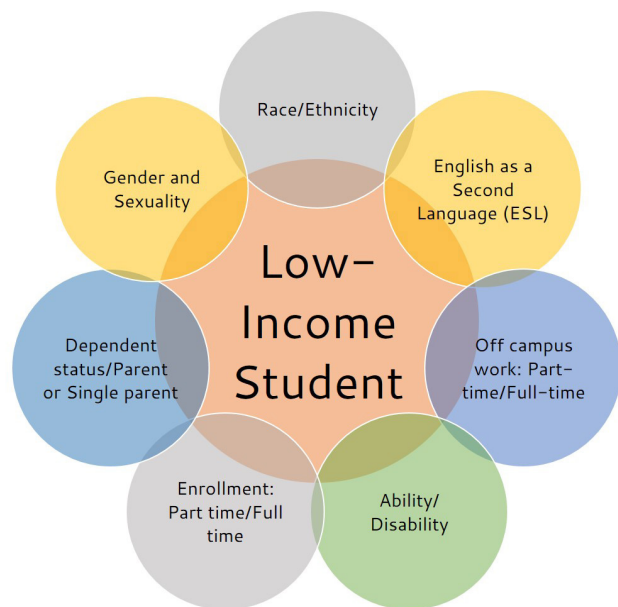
Low-Income Student

Race/Ethnicity

English as a Second Language (ESL)

Off campus work: Part-time/Full-time

Ability/ Disability

Enrollment: Part time/Full time

Dependent status/Parent or Single parent

Gender and Sexuality